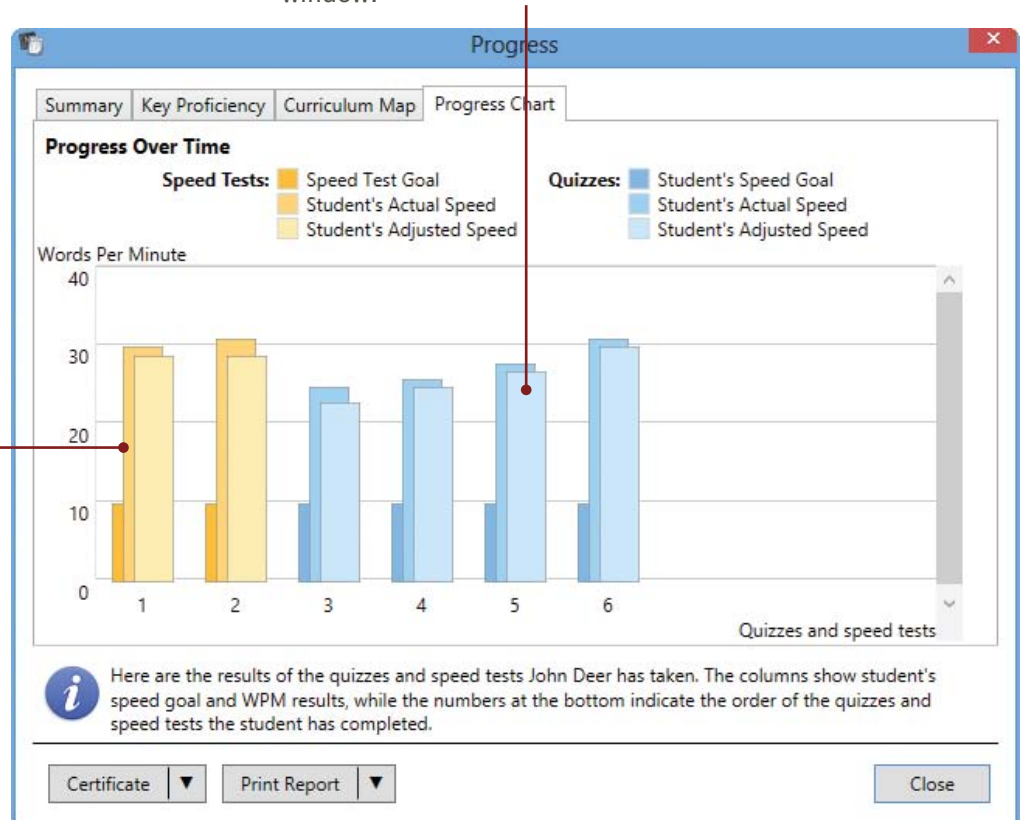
window.

Progress

Summary | Key Proficiency | Curriculum Map | Progress Chart

Progress Over Time

Speed Tests: Speed Test Goal
Student's Actual Speed
Student's Adjusted Speed

Quizzes: Student's Speed Goal
Student's Actual Speed
Student's Adjusted Speed

Words Per Minute

40
30
20
10
0

1 2 3 4 5 6

Quizzes and speed tests

Here are the results of the quizzes and speed tests John Deer has taken. The columns show student's speed goal and WPM results, while the numbers at the bottom indicate the order of the quizzes and speed tests the student has completed.

Certificate ▼ Print Report ▼ Close